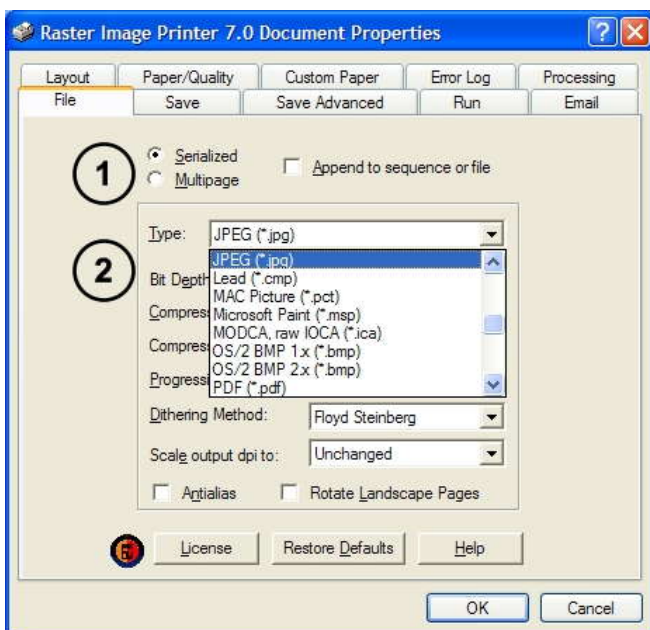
Raster Image Printer 7.0 Document Properties

Layout | Paper/Quality | Custom Paper | Error Log | Processing
File | Save | Save Advanced | Run | Email

1
Serialized
Multipage
Append to sequence or file

2
Type: JPEG (*.jpg)
JPEG (*.jpg)
Lead (*.cmp)
MAC Picture (*.pct)
Microsoft Paint (*.msp)
MODCA, raw IOCA (*.ica)
OS/2 BMP 1.x (*.bmp)
OS/2 BMP 2.x (*.bmp)
PDF (*.pdf)
Bit Depth
Compres
Compres
Progressi
Dithering Method: Floyd Steinberg
Scale output dpi to: Unchanged
Antialias
Rotate Landscape Pages

License
Restore Defaults
Help

OK
Cancel